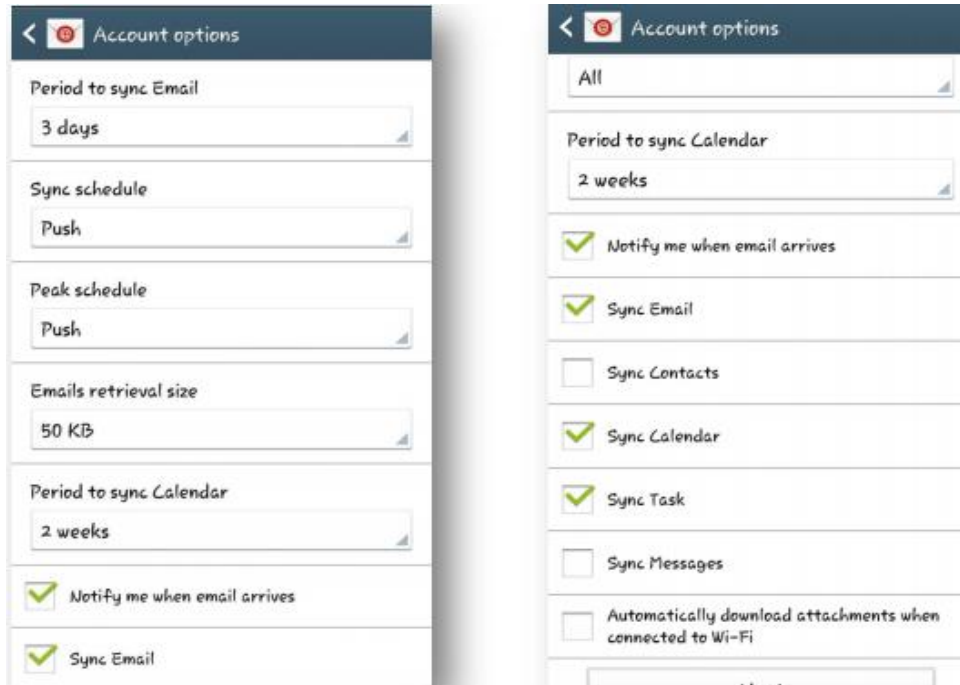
Account options

Period to sync Email

3 days

Sync schedule

Push

Peak schedule

Push

Emails retrieval size

50 KB

Period to sync Calendar

2 weeks

Notify me when email arrives

Sync Email

Account options

All

Period to sync Calendar

2 weeks

Notify me when email arrives

Sync Email

Sync Contacts

Sync Calendar

Sync Task

Sync Messages

Automatically download attachments when connected to Wi-Fi

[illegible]